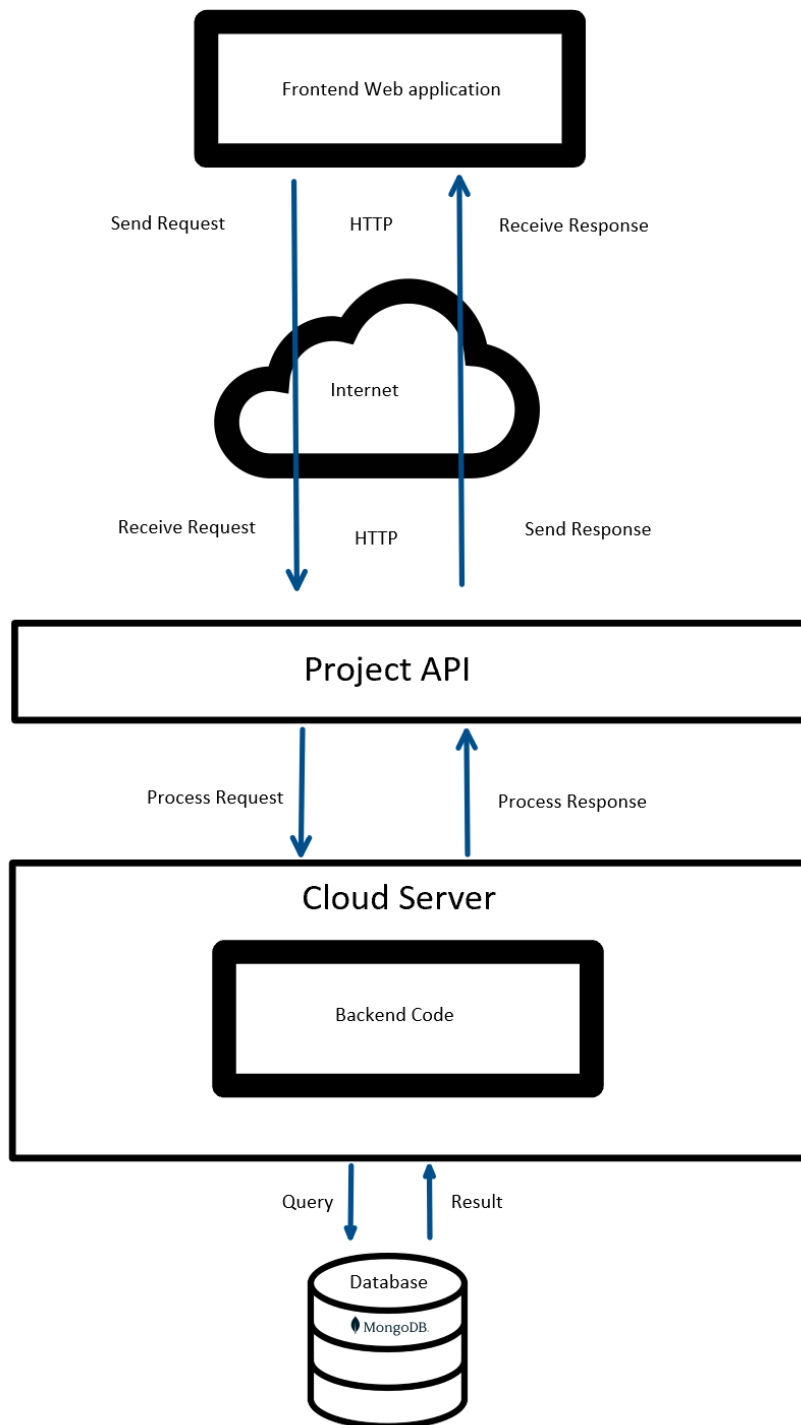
Frontend Web application

Send Request

HTTP

Receive Response

Internet

Receive Request

HTTP

Send Response

Project API

Process Request

Process Response

Cloud Server

Backend Code

Query

Result

Database

MongoDB